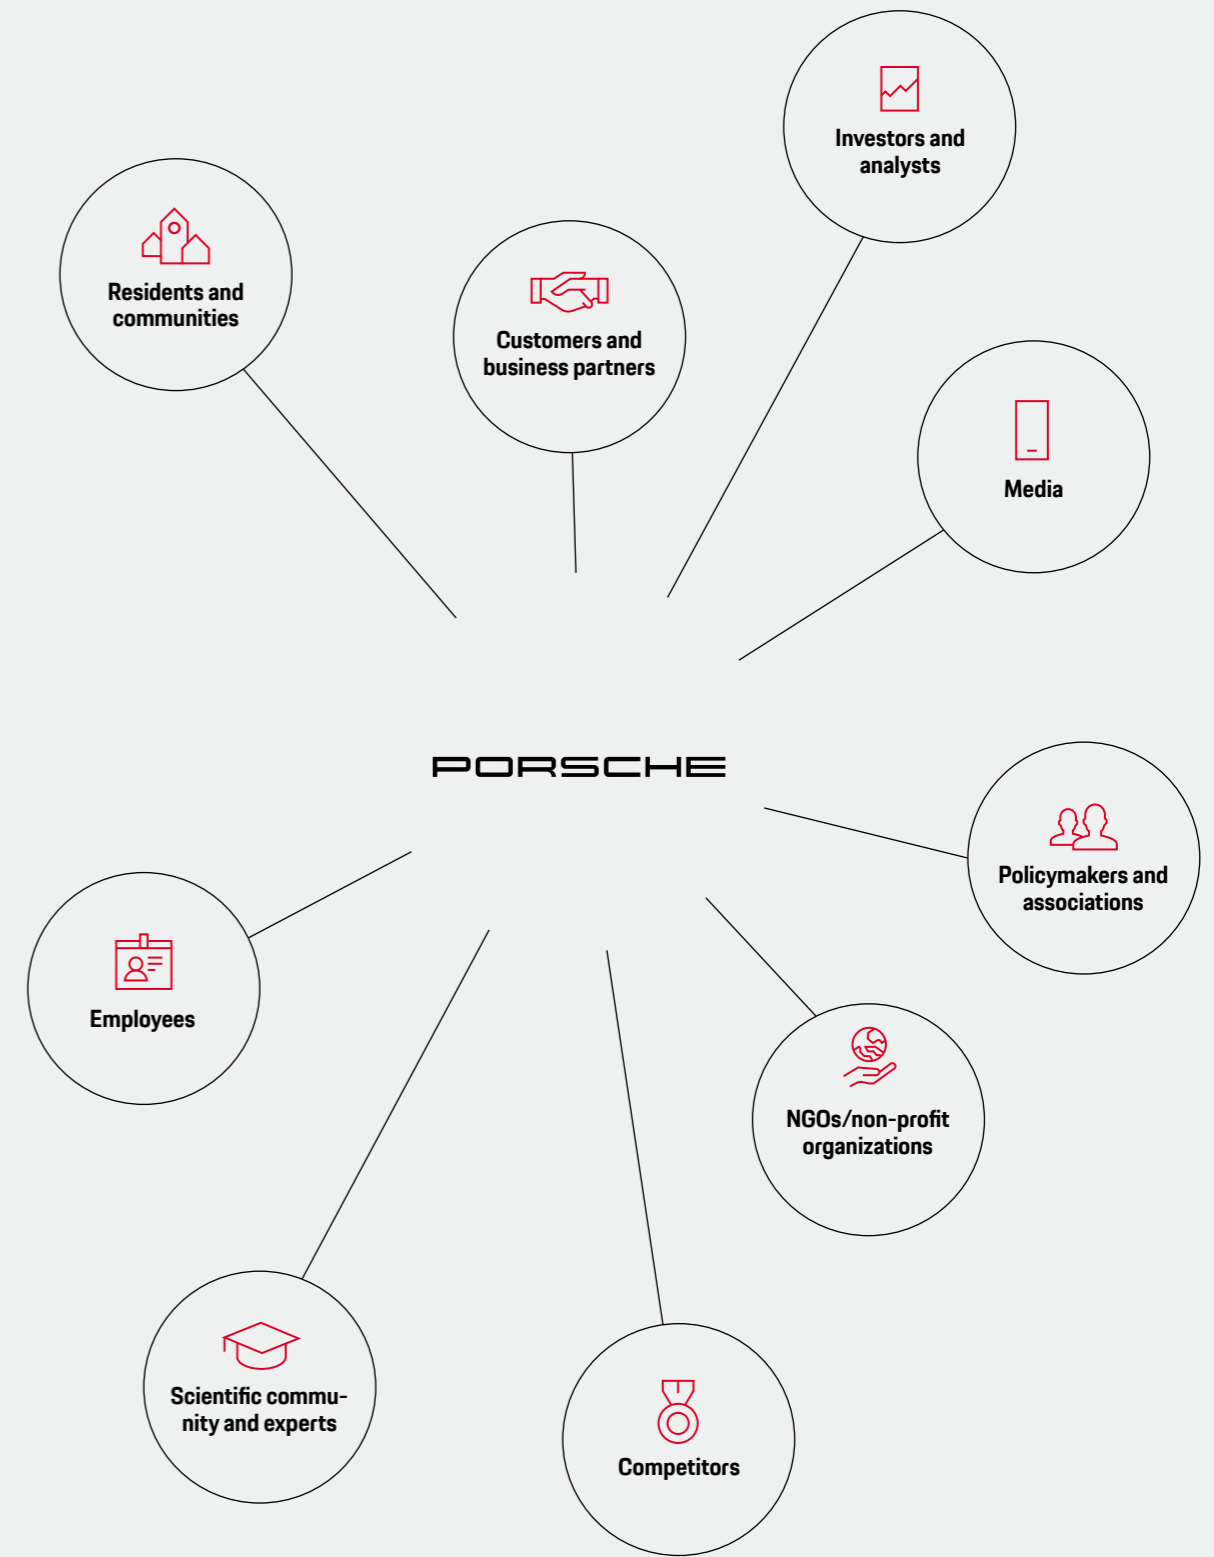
Investors and analysts

Residents and communities

Customers and business partners

Media

PORSCHE

Policymakers and associations

Employees

NGOs/non-profit organizations

Scientific community and experts

Competitors